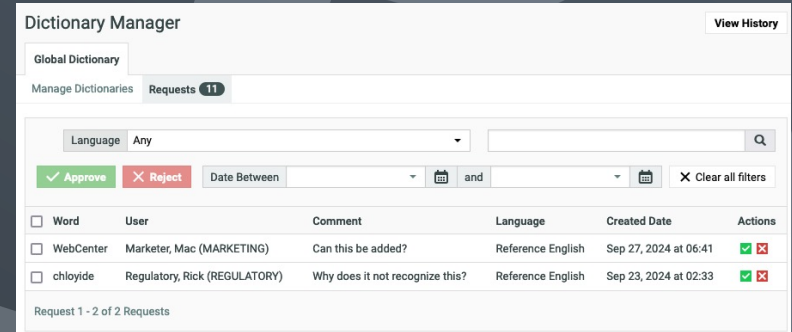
Dictionary Manager

View History

Global Dictionary

Manage Dictionaries Requests 11

Language Any

Approve Reject Date Between and Clear all filters

| Word | User | Comment | Language | Created Date | Actions |
|---|---|---|---|---|---|
| WebCenter | Marketer, Mac (MARKETING) | Can this be added? | Reference English | Sep 27, 2024 at 06:41 | |
| chloyide | Regulatory, Rick (REGULATORY) | Why does it not recognize this? | Reference English | Sep 23, 2024 at 02:33 | |

Request 1 - 2 of 2 Requests